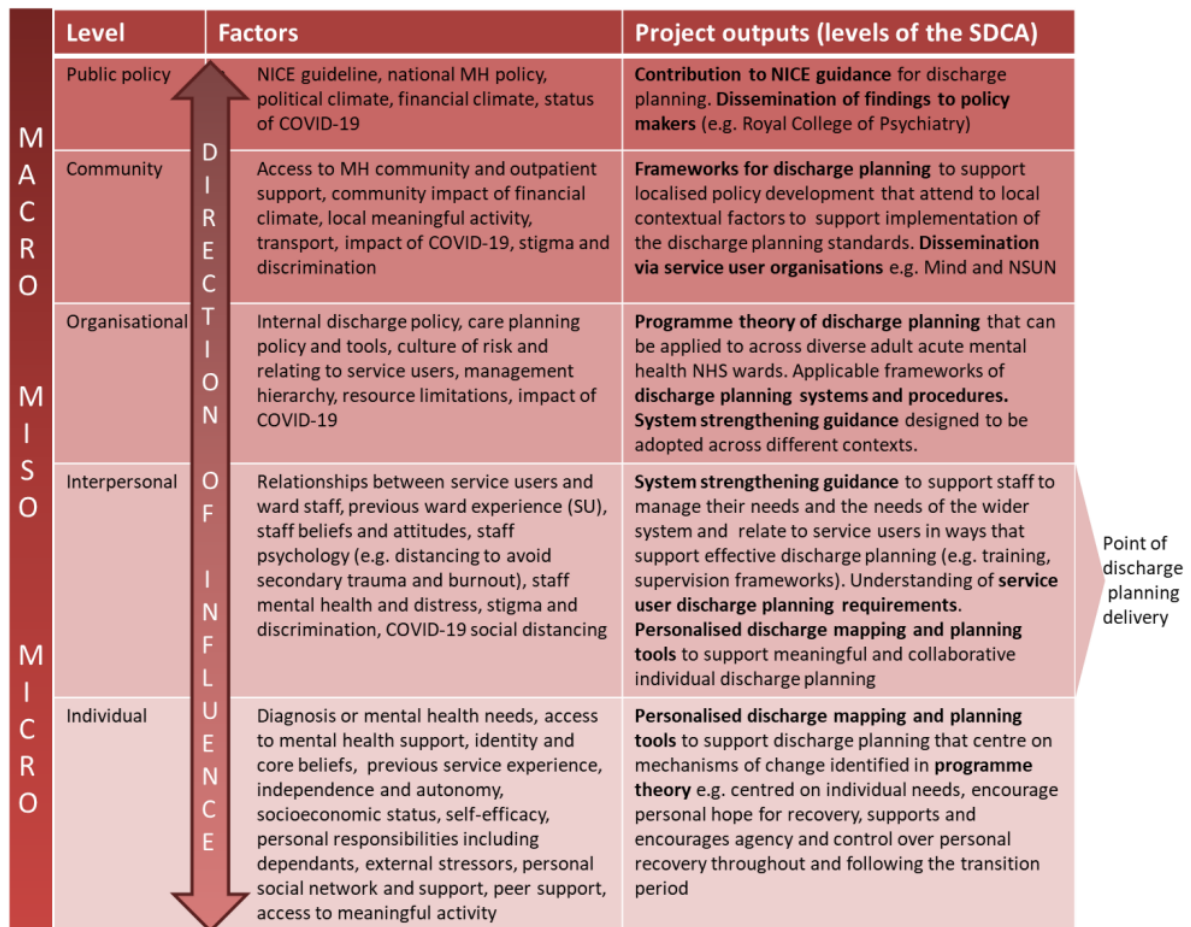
MACRO

MISO

MICRO

| Level | Factors | Project outputs (levels of the SDCA) |
|---|---|---|
| Public policy | NICE guideline, national MH policy, political climate, financial climate, status of COVID-19 | **Contribution to NICE guidance** for discharge planning. **Dissemination of findings to policy makers** (e.g. Royal College of Psychiatry) |
| Community | Access to MH community and outpatient support, community impact of financial climate, local meaningful activity, transport, impact of COVID-19, stigma and discrimination | **Frameworks for discharge planning** to support localised policy development that attend to local contextual factors to support implementation of the discharge planning standards. **Dissemination via service user organisations** e.g. Mind and NSUN |
| Organisational | Internal discharge policy, care planning policy and tools, culture of risk and relating to service users, management hierarchy, resource limitations, impact of COVID-19 | **Programme theory of discharge planning** that can be applied to across diverse adult acute mental health NHS wards. Applicable frameworks of **discharge planning systems and procedures. System strengthening guidance** designed to be adopted across different contexts. |
| Interpersonal | Relationships between service users and ward staff, previous ward experience (SU), staff beliefs and attitudes, staff psychology (e.g. distancing to avoid secondary trauma and burnout), staff mental health and distress, stigma and discrimination, COVID-19 social distancing | **System strengthening guidance** to support staff to manage their needs and the needs of the wider system and relate to service users in ways that support effective discharge planning (e.g. training, supervision frameworks). Understanding of **service user discharge planning requirements**. **Personalised discharge mapping and planning tools** to support meaningful and collaborative individual discharge planning |
| Individual | Diagnosis or mental health needs, access to mental health support, identity and core beliefs, previous service experience, independence and autonomy, socioeconomic status, self-efficacy, personal responsibilities including dependants, external stressors, personal social network and support, peer support, access to meaningful activity | **Personalised discharge mapping and planning tools** to support discharge planning that centre on mechanisms of change identified in **programme theory** e.g. centred on individual needs, encourage personal hope for recovery, supports and encourages agency and control over personal recovery throughout and following the transition period |

DIRECTION OF INFLUENCE

Point of discharge planning delivery